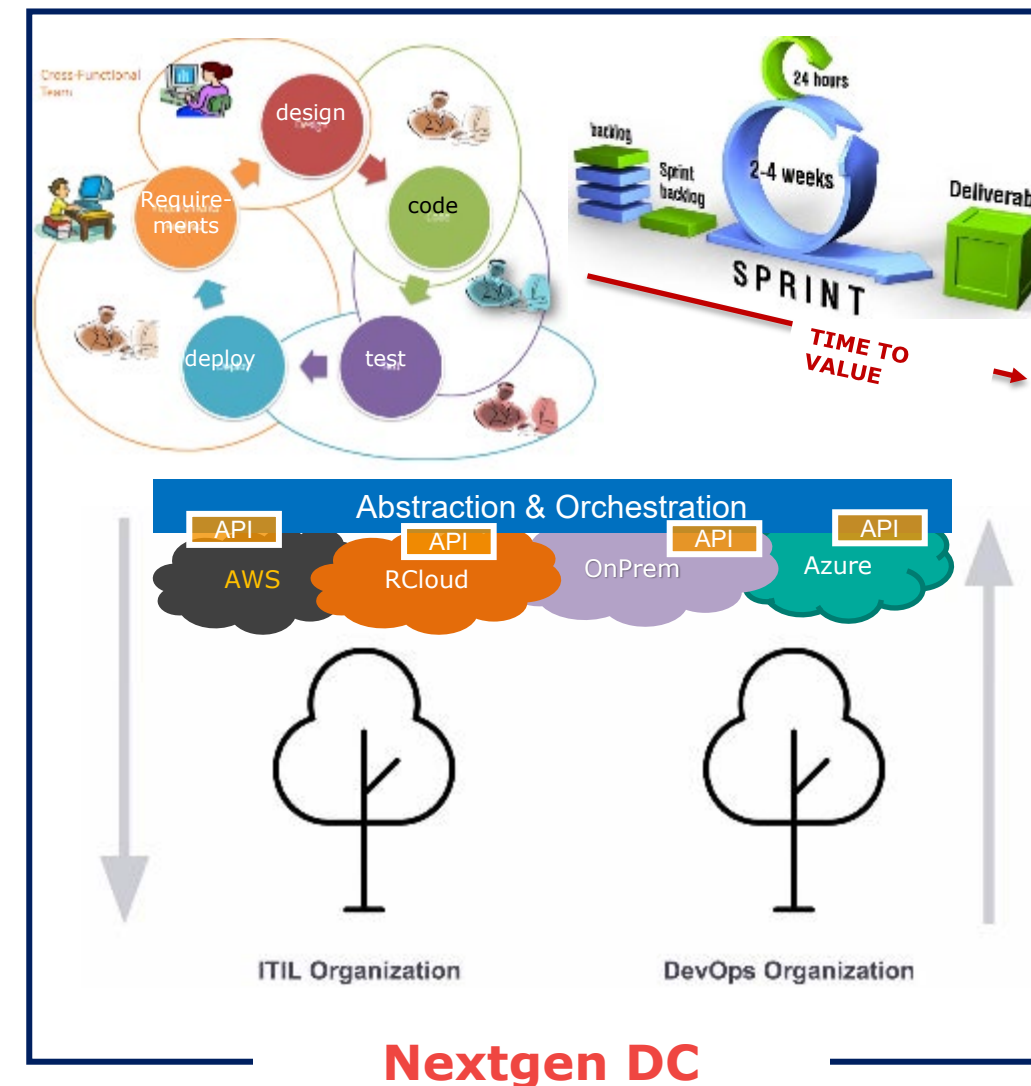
Cross-Functional Team

design

Require-ments

code

deploy

test

24 hours

backlog

Sprint backlog

2-4 weeks

Deliverab

SPRINT

TIME TO VALUE

Abstraction & Orchestration

API

API

API

API

AWS

RCloud

OnPrem

Azure

ITIL Organization

DevOps Organization

Nextgen DC